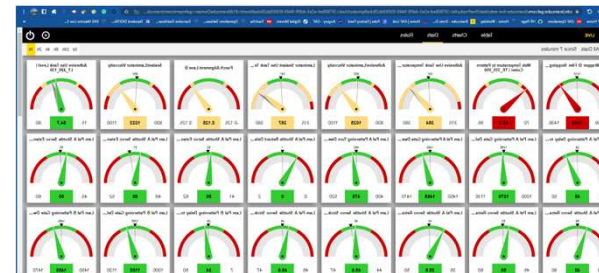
LIVE
Table Charts Rules
Status: 7 minutes

Adhesive Line Tank Level
Sealant Laminator Viscosity
Punch Alignment
Laminator Sealant Line Tank
Sealant Laminator Viscosity
Adhesive Line Temperature
Mold Temperature
Oxygen Fill Stopping

94.7
1222
0.125
287
1035
284

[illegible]